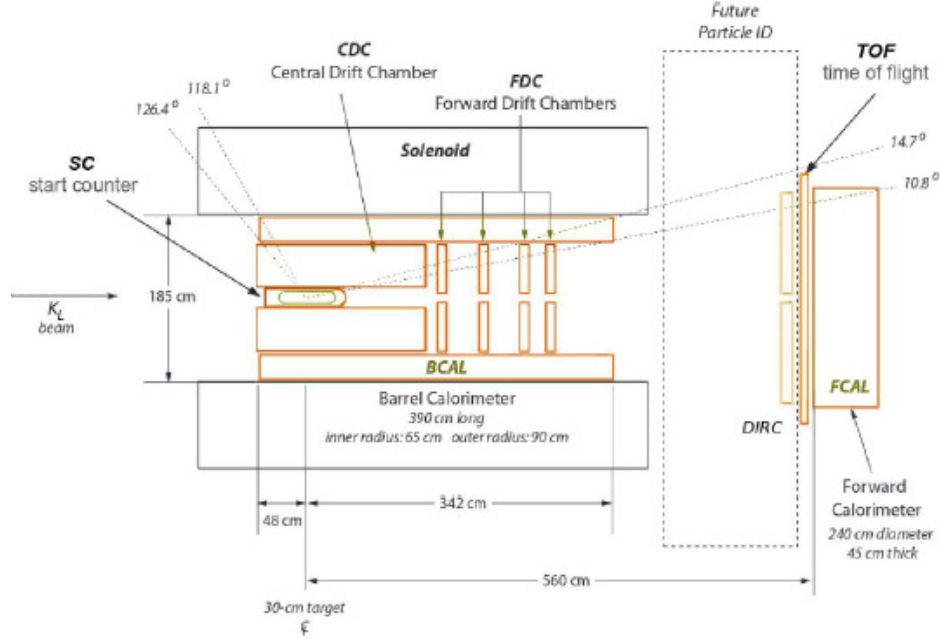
Future Particle ID

CDC
Central Drift Chamber

FDC
Forward Drift Chambers

TOF
time of flight

118.1°
126.4°

14.7°
10.8°

SC
start counter

Solenoid

$K_L$
beam

185 cm

BCAL

Barrel Calorimeter
390 cm long
inner radius: 65 cm outer radius: 90 cm

DIRC

FCAL

Forward Calorimeter
240 cm diameter
45 cm thick

48 cm
342 cm
560 cm

30-cm target
¢